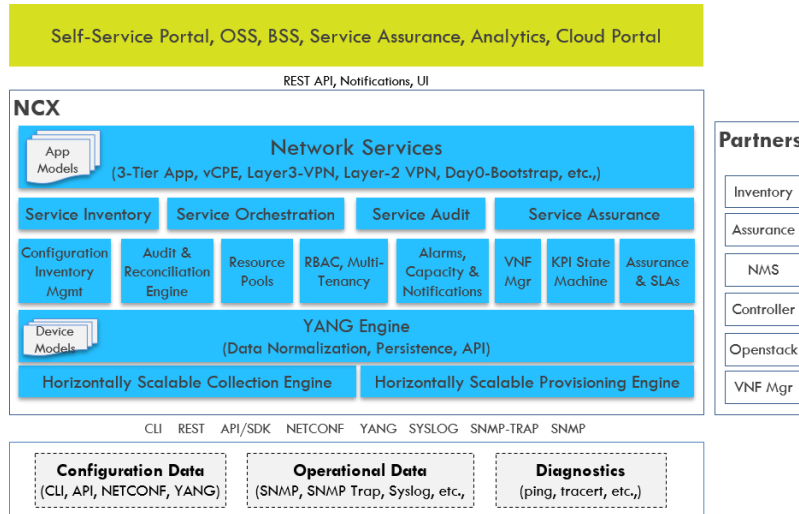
Self-Service Portal, OSS, BSS, Service Assurance, Analytics, Cloud Portal

REST API, Notifications, UI

NCX

App Models

Network Services
(3-Tier App, vCPE, Layer3-VPN, Layer-2 VPN, Day0-Bootstrap, etc.,)

Service Inventory

Service Orchestration

Service Audit

Service Assurance

Configuration Inventory Mgmt

Audit & Reconciliation Engine

Resource Pools

RBAC, Multi-Tenancy

Alarms, Capacity & Notifications

VNF Mgr

KPI State Machine

Assurance & SLAs

Device Models

YANG Engine
(Data Normalization, Persistence, API)

Horizontally Scalable Collection Engine

Horizontally Scalable Provisioning Engine

Partners

Inventory

Assurance

NMS

Controller

Openstack

VNF Mgr

CLI REST API/SDK NETCONF YANG SYSLOG SNMP-TRAP SNMP

Configuration Data
(CLI, API, NETCONF, YANG)

Operational Data
(SNMP, SNMP Trap, Syslog, etc.,

Diagnostics
(ping, tracert, etc.,)